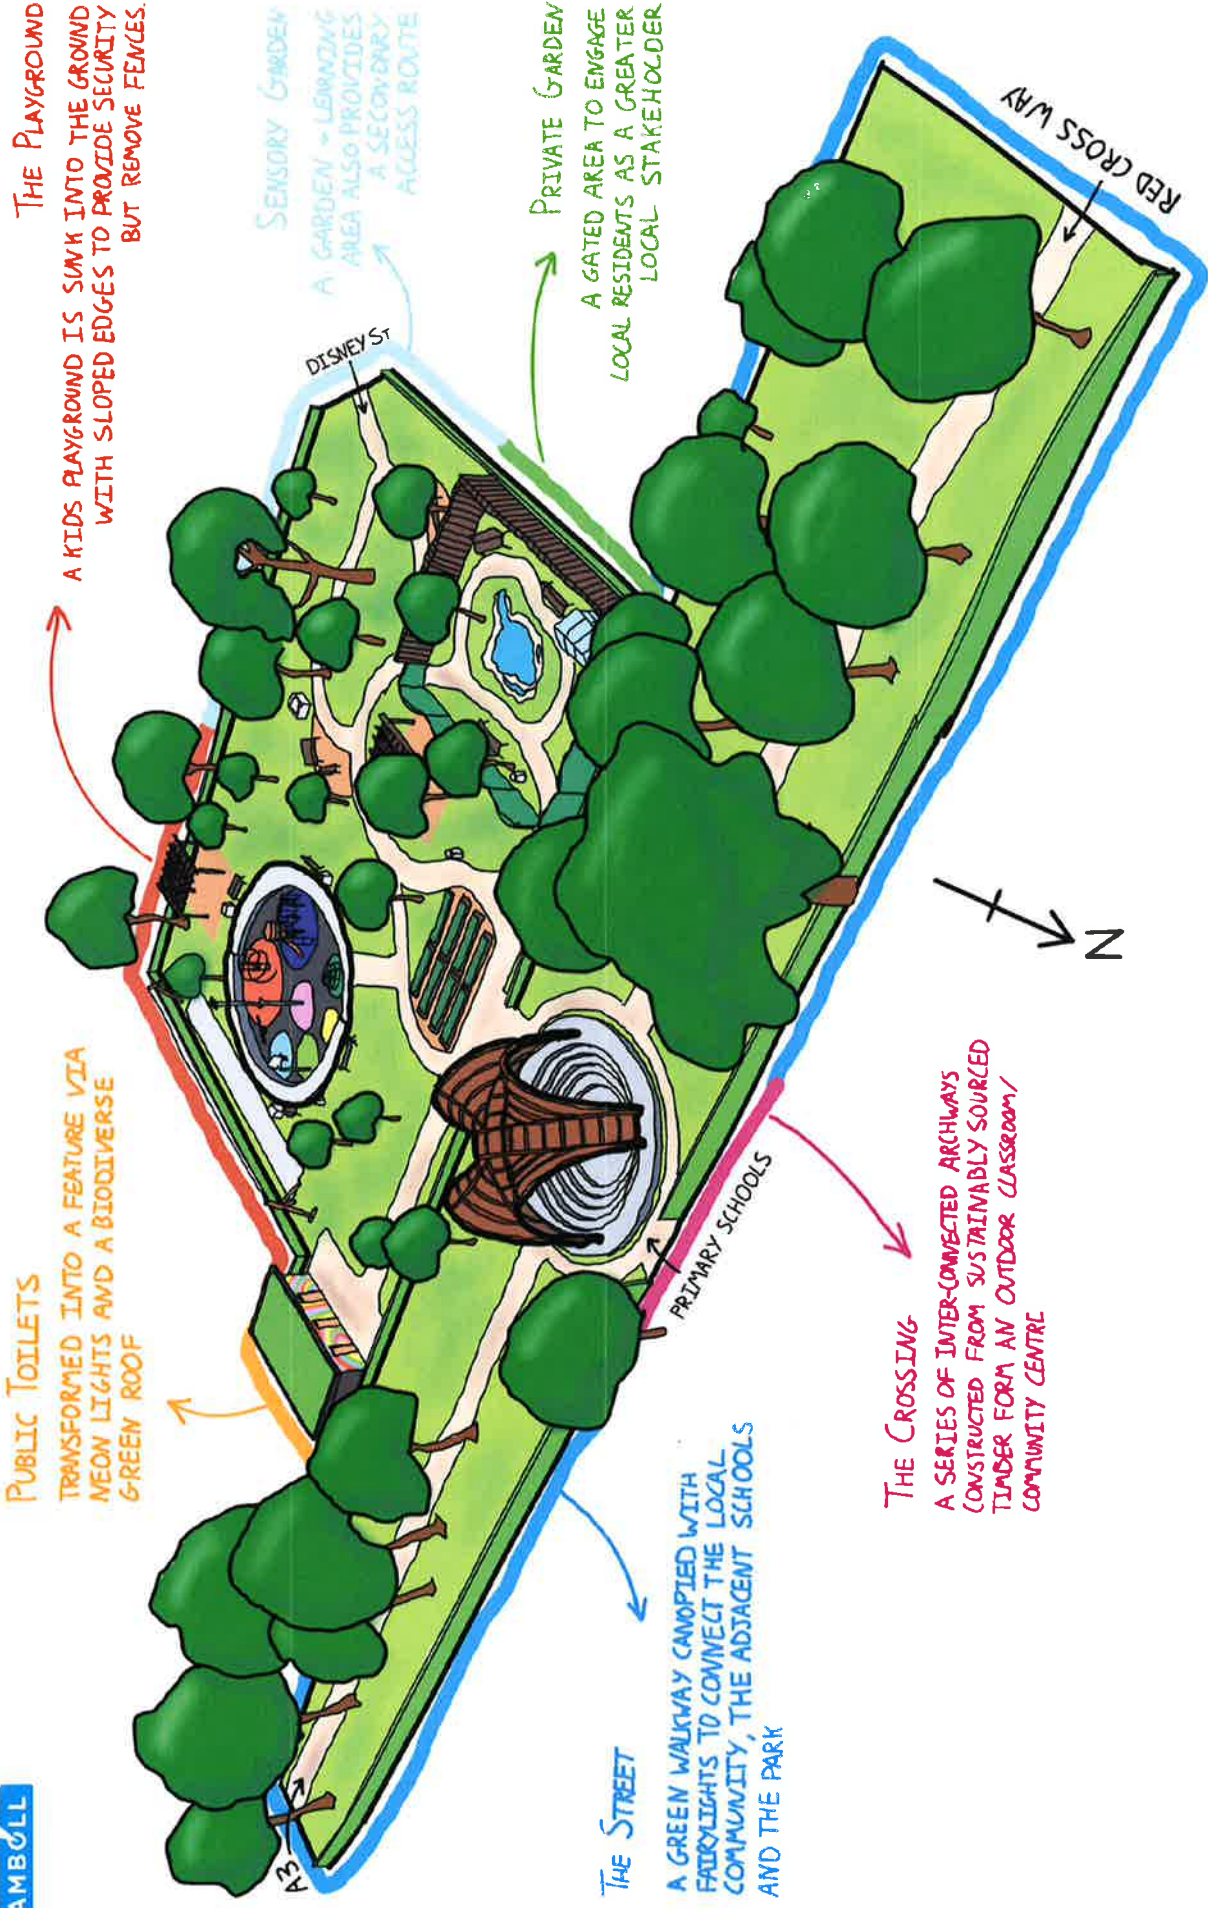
THE PLAYGROUND
A KIDS PLAYGROUND IS SUNK INTO THE GROUND WITH SLOPED EDGES TO PROVIDE SECURITY BUT REMOVE FENCES.

SENSORY GARDEN
A GARDEN - LEARNING AREA ALSO PROVIDES A SECONDARY ACCESS ROUTE

PRIVATE GARDEN
A GATED AREA TO ENGAGE LOCAL RESIDENTS AS A GREATER LOCAL STAKEHOLDER

RED CROSS WAY

DISNEY ST

N

PUBLIC TOILETS
TRANSFORMED INTO A FEATURE VIA NEON LIGHTS AND A BIODIVERSE GREEN ROOF

PRIMARY SCHOOLS

THE CROSSING
A SERIES OF INTER-CONNECTED ARCHWAYS CONSTRUCTED FROM SUSTAINABLY SOURCED TIMBER FORM AN OUTDOOR CLASSROOM/ COMMUNITY CENTRE

THE STREET
A GREEN WALKWAY CANOPIED WITH FAIRYLIGHTS TO CONNECT THE LOCAL COMMUNITY, THE ADJACENT SCHOOLS AND THE PARK

A3

AMBOLL